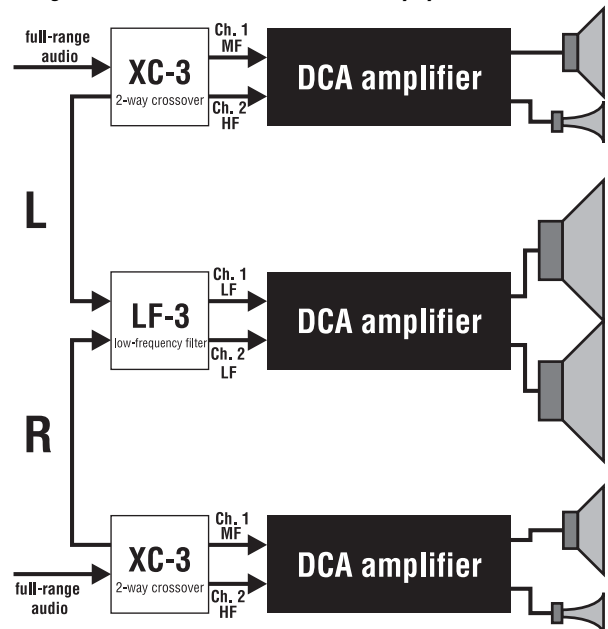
full-range audio

XC-3
2-way crossover

Ch. 1
MF

Ch. 2
HF

DCA amplifier

L

LF-3
low-frequency filter

Ch. 1
LF

Ch. 2
LF

DCA amplifier

R

XC-3
2-way crossover

Ch. 1
MF

Ch. 2
HF

DCA amplifier

full-range audio